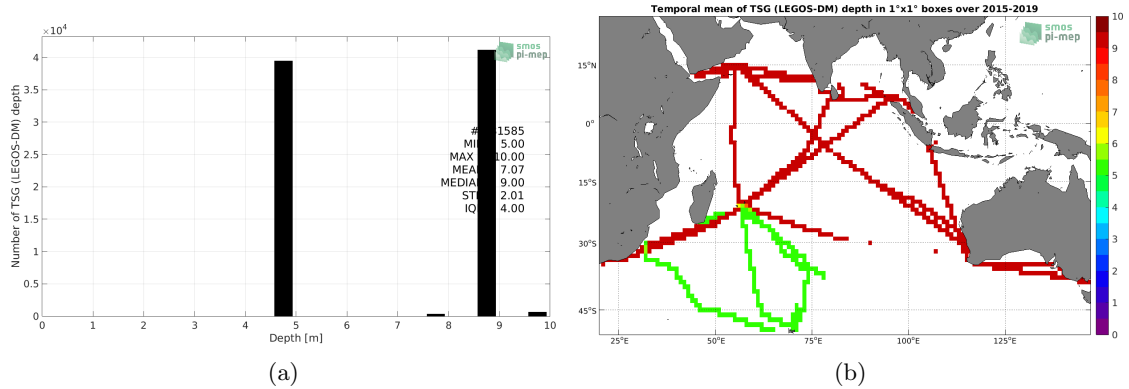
$\times 10^4$
4
3.5
3
2.5
2
1.5
1
0.5
0
Number of TSG (LEGOS-DM) depth
0 1 2 3 4 5 6 7 8 9 10
Depth [m]
smos pi-mep
# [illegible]1585
MI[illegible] 5.00
MAX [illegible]10.00
MEA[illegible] 7.07
MEDIA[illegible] 9.00
ST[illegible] 2.01
IQ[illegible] 4.00
(a)

Temporal mean of TSG (LEGOS-DM) depth in 1°x1° boxes over 2015-2019
smos pi-mep
15°N
0°
15°S
30°S
45°S
25°E 50°E 75°E 100°E 125°E
10
9
8
7
6
5
4
3
2
1
0
(b)